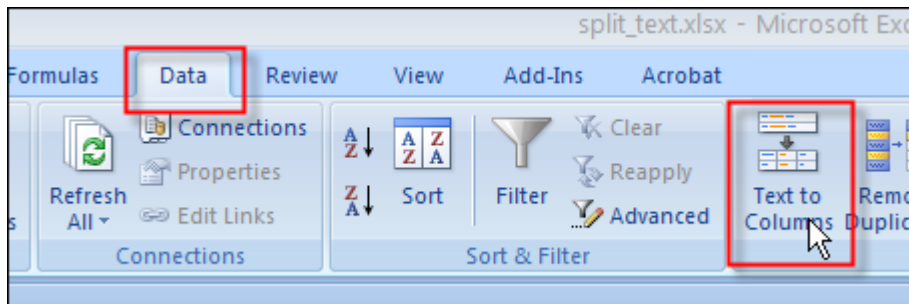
split_text.xlsx - Microsoft Exc

Formulas Data Review View Add-Ins Acrobat

Refresh All
Connections
Properties
Edit Links
Connections

A Z
Z A
Sort
Filter
Clear
Reapply
Advanced
Sort & Filter

Text to Columns
Remo Duplic